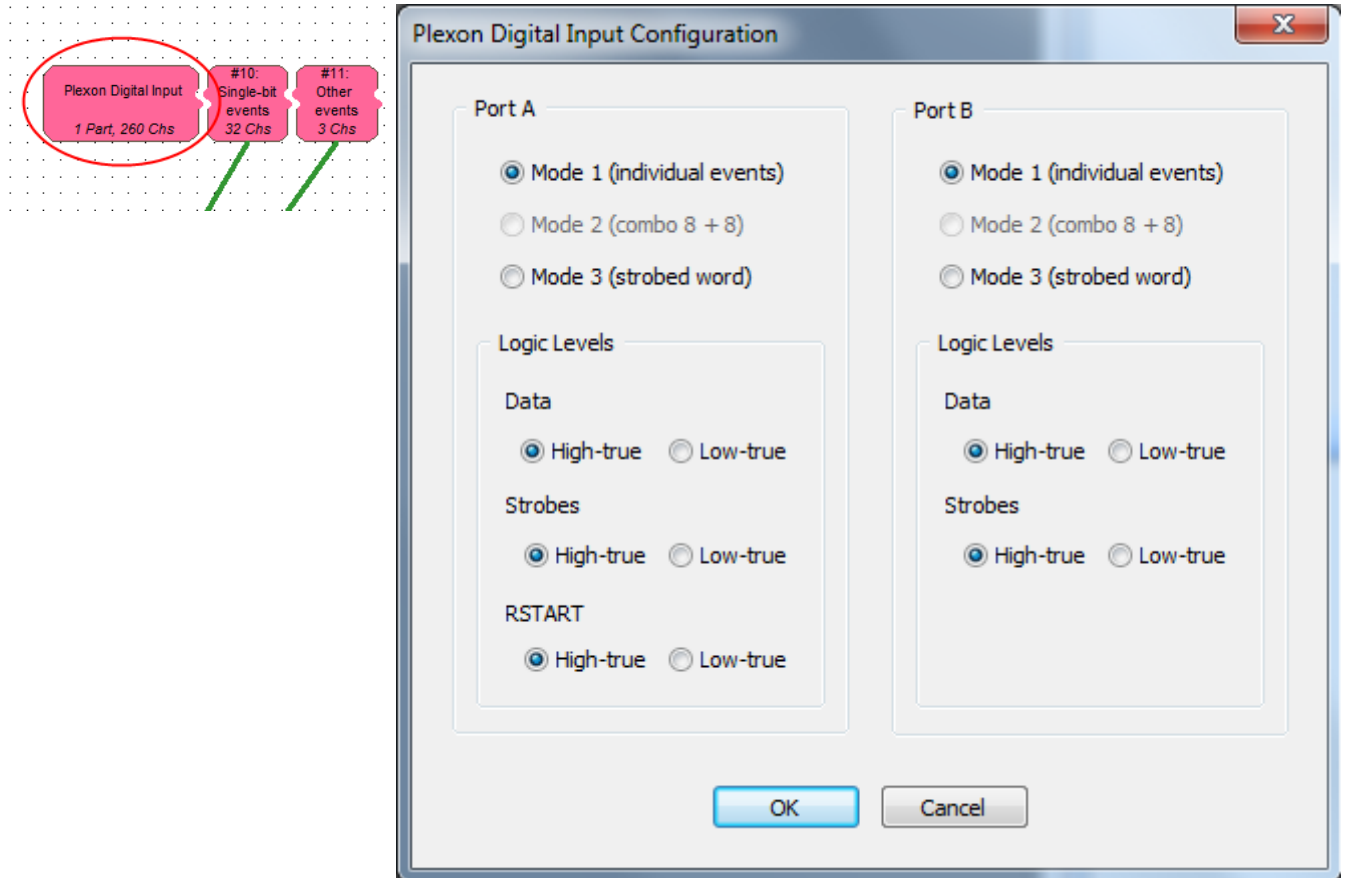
Plexon Digital Input
1 Part, 260 Chs

#10:
Single-bit
events
32 Chs

#11:
Other
events
3 Chs

Plexon Digital Input Configuration

X

Port A

Mode 1 (individual events)
Mode 2 (combo 8 + 8)
Mode 3 (strobed word)

Logic Levels

Data
High-true Low-true

Strobes
High-true Low-true

RSTART
High-true Low-true

Port B

Mode 1 (individual events)
Mode 2 (combo 8 + 8)
Mode 3 (strobed word)

Logic Levels

Data
High-true Low-true

Strobes
High-true Low-true

OK Cancel